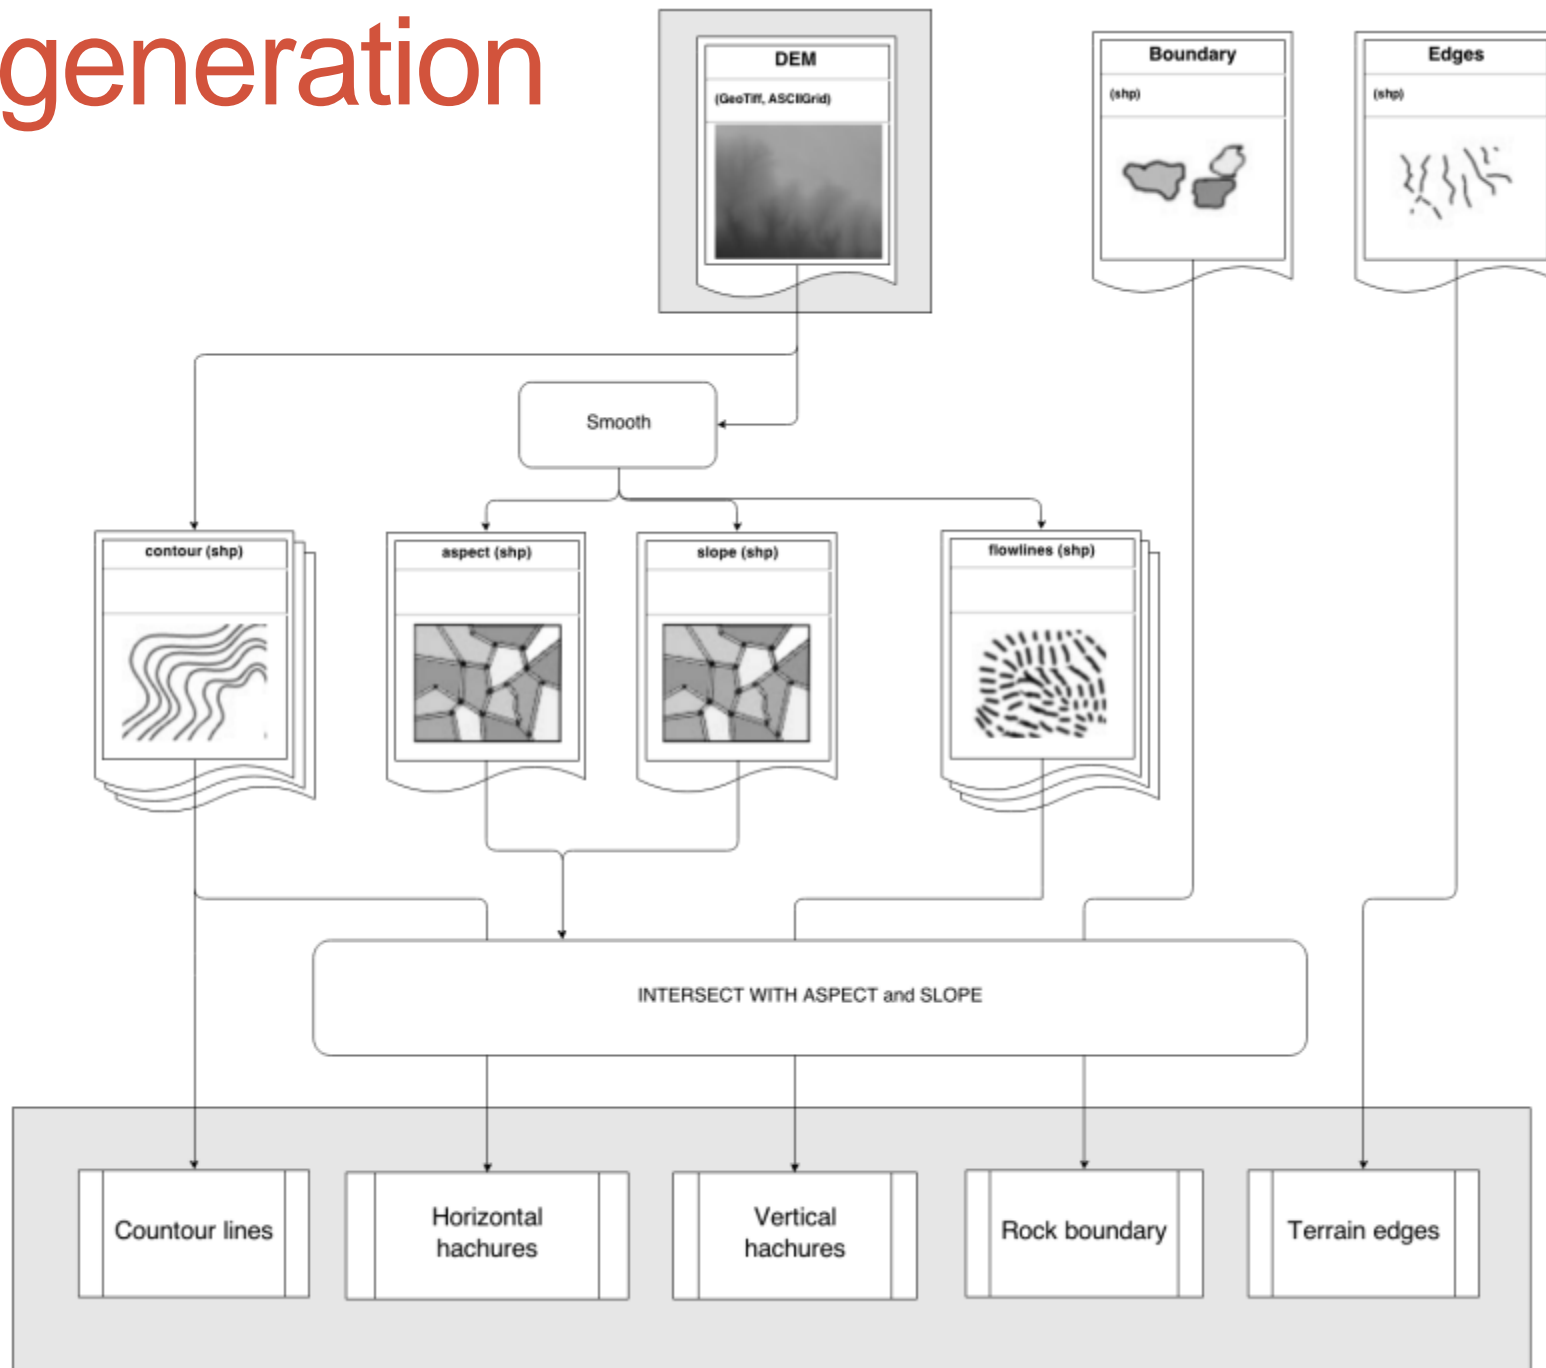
generation

DEM
(GeoTiff, ASCIIGrid)

Boundary
(shp)

Edges
(shp)

Smooth

contour (shp)

aspect (shp)

slope (shp)

flowlines (shp)

INTERSECT WITH ASPECT and SLOPE

Countour lines

Horizontal hachures

Vertical hachures

Rock boundary

Terrain edges